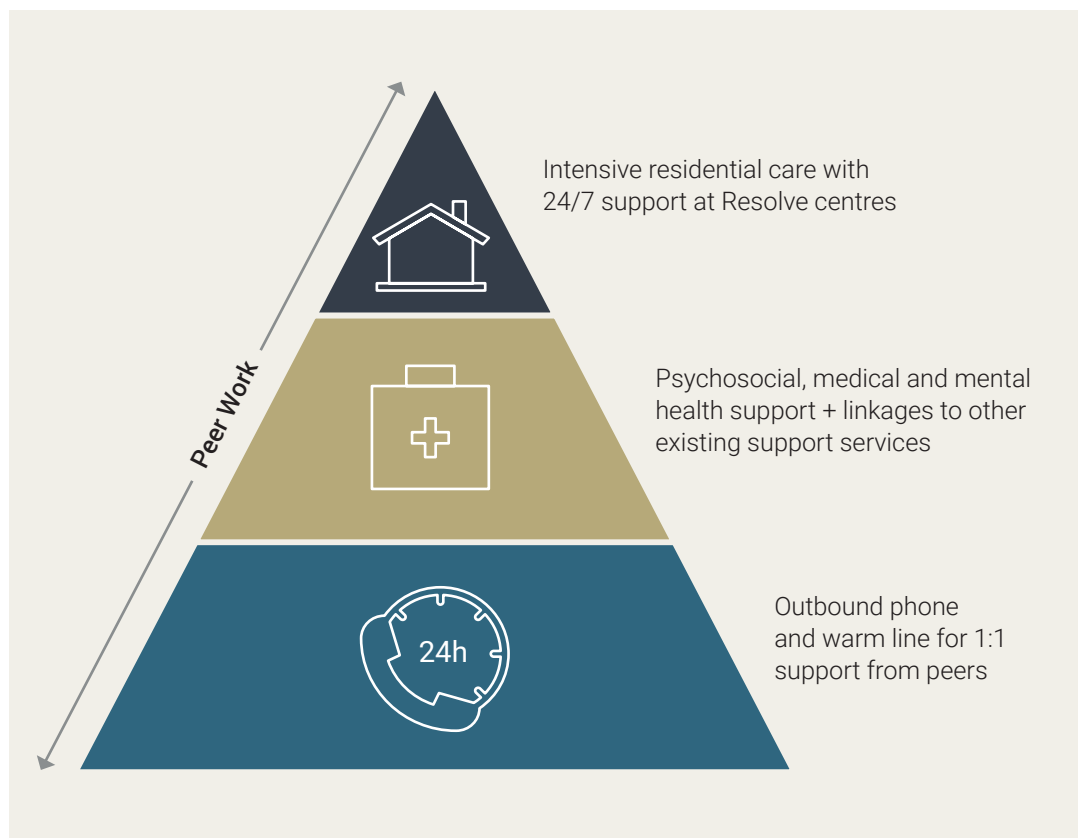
Peer Work

Intensive residential care with 24/7 support at Resolve centres

Psychosocial, medical and mental health support + linkages to other existing support services

24h

Outbound phone and warm line for 1:1 support from peers